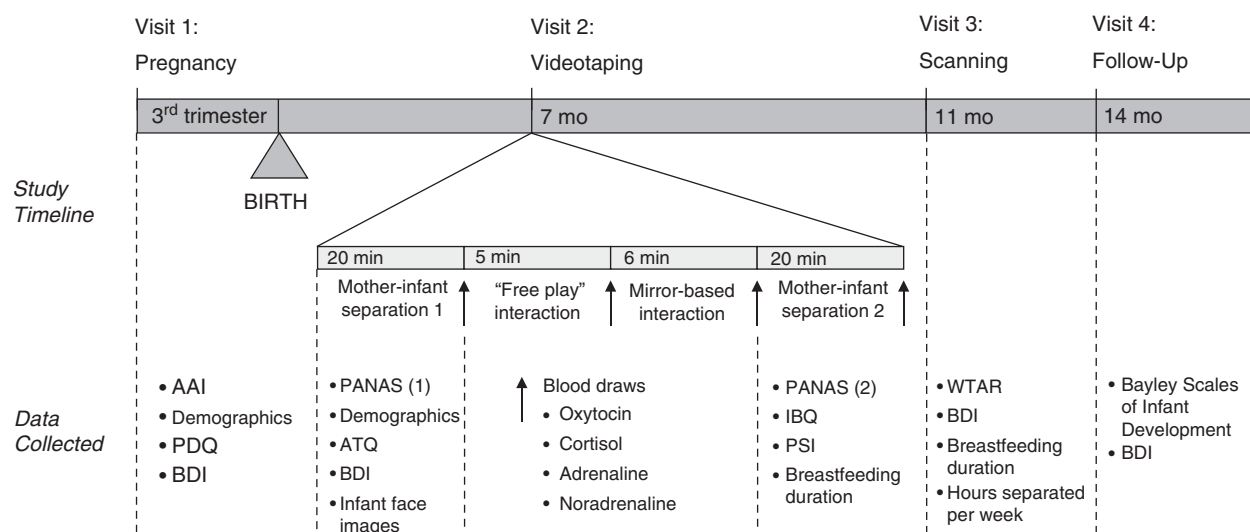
Visit 1:
Pregnancy

Visit 2:
Videotaping

Visit 3:
Scanning

Visit 4:
Follow-Up

3$^{rd}$ trimester

7 mo

11 mo

14 mo

Study Timeline

BIRTH

20 min
5 min
6 min
20 min

Mother-infant separation 1

"Free play" interaction

Mirror-based interaction

Mother-infant separation 2

Data Collected

• AAI
• Demographics
• PDQ
• BDI

• PANAS (1)
• Demographics
• ATQ
• BDI
• Infant face images

Blood draws
• Oxytocin
• Cortisol
• Adrenaline
• Noradrenaline

• PANAS (2)
• IBQ
• PSI
• Breastfeeding duration

• WTAR
• BDI
• Breastfeeding duration
• Hours separated per week

• Bayley Scales of Infant Development
• BDI